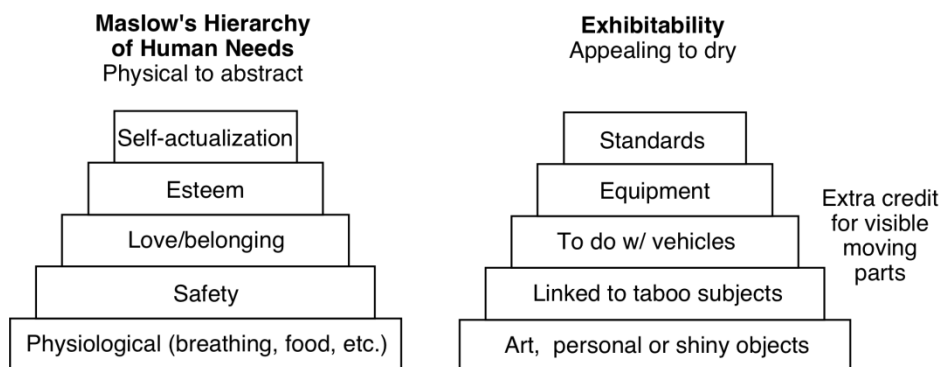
**Maslow's Hierarchy of Human Needs**
Physical to abstract

Self-actualization

Esteem

Love/belonging

Safety

Physiological (breathing, food, etc.)

**Exhibitability**
Appealing to dry

Standards

Equipment

To do w/ vehicles

Linked to taboo subjects

Art, personal or shiny objects

Extra credit for visible moving parts